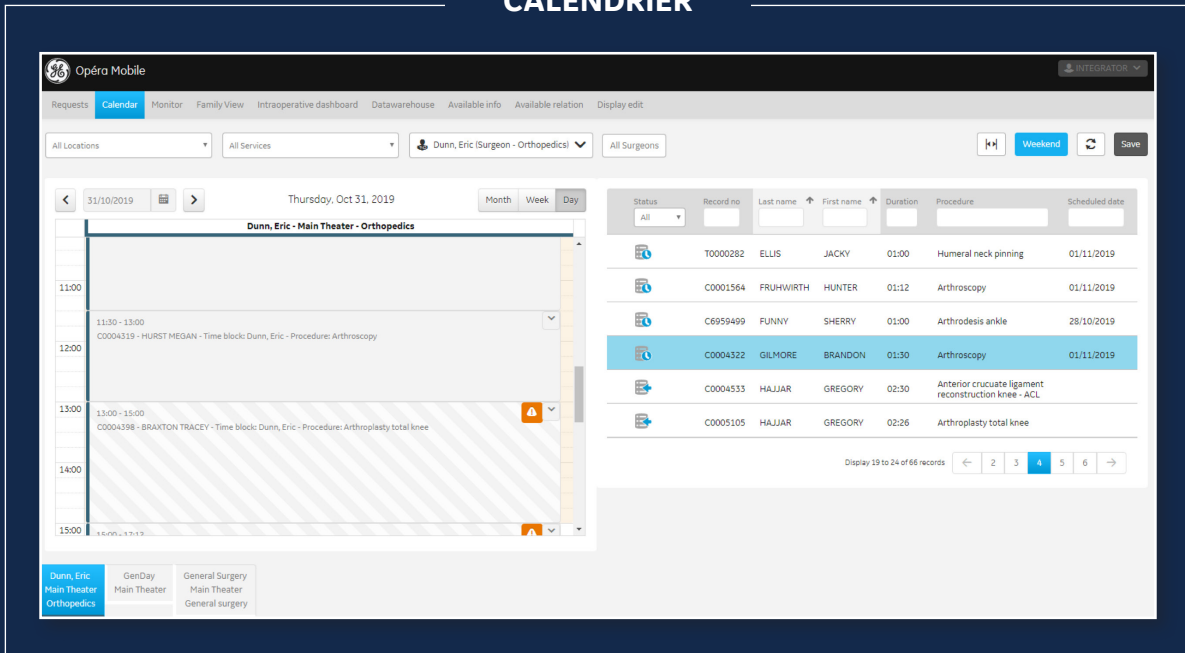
CALENDRIER

Opéra Mobile

INTEGRATOR

Requests Calendar Monitor Family View Intraoperative dashboard Datawarehouse Available info Available relation Display edit

All Locations

All Services

Dunn, Eric (Surgeon - Orthopedics)

All Surgeons

Weekend

Save

31/10/2019

Thursday, Oct 31, 2019

Month Week Day

Dunn, Eric - Main Theater - Orthopedics

11:00

11:30 - 13:00
C0004319 - HURST MEGAN - Time block: Dunn, Eric - Procedure: Arthroscopy

12:00

13:00

13:00 - 15:00
C0004398 - BRAXTON TRACEY - Time block: Dunn, Eric - Procedure: Arthroplasty total knee

14:00

15:00

15:00 - 17:12

| Status | Record no | Last name | First name | Duration | Procedure | Scheduled date |
|---|---|---|---|---|---|---|
| All | | | | | | |
| | T0000282 | ELLIS | JACKY | 01:00 | Humeral neck pinning | 01/11/2019 |
| | C0001564 | FRUHWIRTH | HUNTER | 01:12 | Arthroscopy | 01/11/2019 |
| | C6959499 | FUNNY | SHERRY | 01:00 | Arthrodesis ankle | 28/10/2019 |
| | C0004322 | GILMORE | BRANDON | 01:30 | Arthroscopy | 01/11/2019 |
| | C0004533 | HAJJAR | GREGORY | 02:30 | Anterior crucuate ligament reconstruction knee - ACL | |
| | C0005105 | HAJJAR | GREGORY | 02:26 | Arthroplasty total knee | |

Display 19 to 24 of 66 records ← 2 3 4 5 6 →

Dunn, Eric Main Theater Orthopedics

GenDay Main Theater

General Surgery Main Theater General surgery